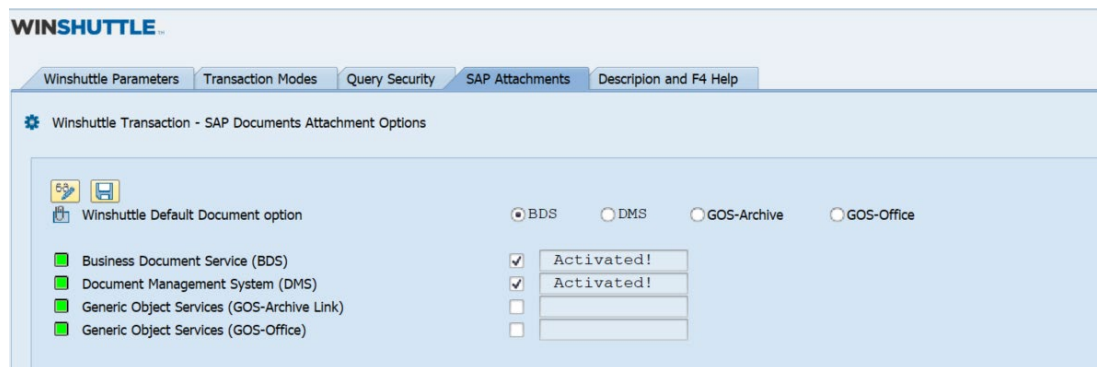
WINSHUTTLE

Winshuttle Parameters | Transaction Modes | Query Security | SAP Attachments | Descripion and F4 Help

Winshuttle Transaction - SAP Documents Attachment Options

Winshuttle Default Document option  BDS  DMS  GOS-Archive  GOS-Office

Business Document Service (BDS)  Activated!
Document Management System (DMS)  Activated!
Generic Object Services (GOS-Archive Link)
Generic Object Services (GOS-Office)